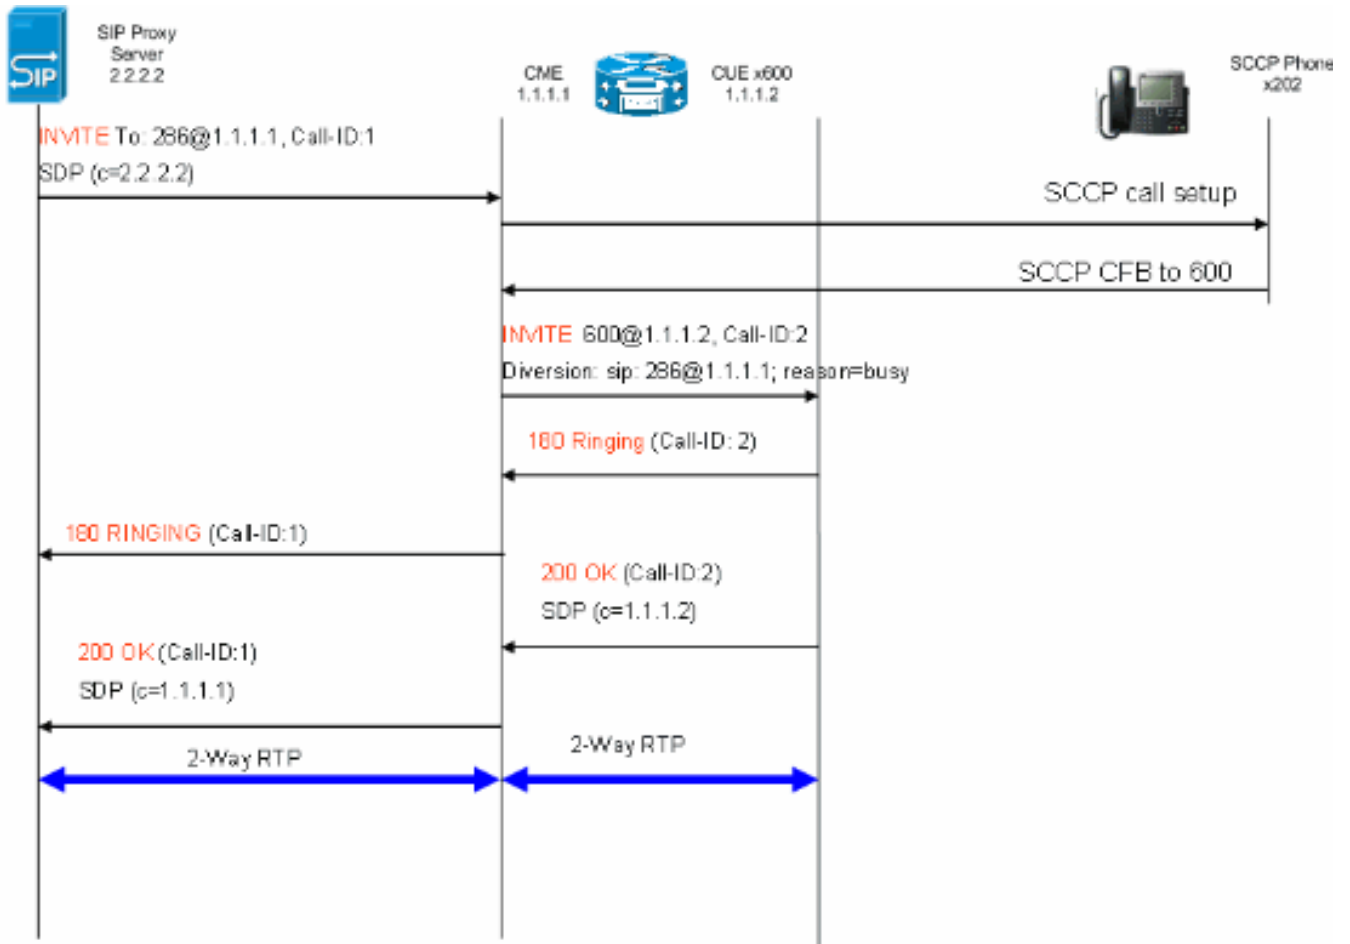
SIP

SIP Proxy Server 2.2.2.2

CME 1.1.1.1

CUE x600 1.1.1.2

SCCP Phone x202

INVITE To: 286@1.1.1.1, Call-ID:1
SDP (c=2.2.2.2)

SCCP call setup

SCCP CFB to 600

INVITE 600@1.1.1.2, Call-ID:2
Diversion: sip: 286@1.1.1.1; reason=busy

180 Ringing (Call-ID: 2)

180 RINGING (Call-ID:1)

200 OK (Call-ID:2)
SDP (c=1.1.1.2)

200 OK (Call-ID:1)
SDP (c=1.1.1.1)

2-Way RTP

2-Way RTP